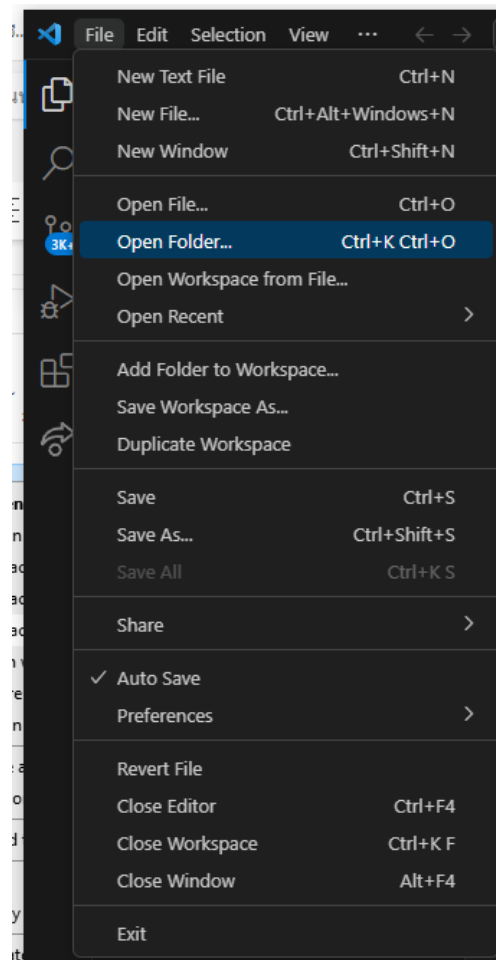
File Edit Selection View ···

3K+

New Text File Ctrl+N
New File... Ctrl+Alt+Windows+N
New Window Ctrl+Shift+N

Open File... Ctrl+O
Open Folder... Ctrl+K Ctrl+O
Open Workspace from File...
Open Recent

Add Folder to Workspace...
Save Workspace As...
Duplicate Workspace

Save Ctrl+S
Save As... Ctrl+Shift+S
Save All Ctrl+K S

Share

✓ Auto Save
Preferences

Revert File
Close Editor Ctrl+F4
Close Workspace Ctrl+K F
Close Window Alt+F4

Exit